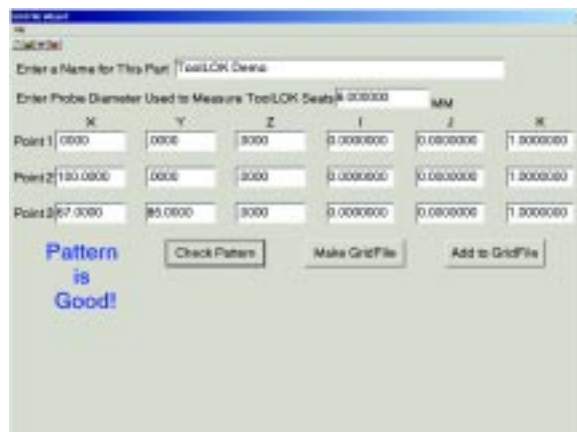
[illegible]

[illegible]

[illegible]

Enter a Name for This Part ToolLOK Demo

Enter Probe Diameter Used to Measure ToolLOK Seats 6.000000 MM

| | X | Y | Z | I | J | K |
|---|---|---|---|---|---|---|
| Point 1 | .0000 | .0000 | .0000 | 0.0000000 | 0.0000000 | 1.0000000 |
| Point 2 | 100.0000 | .0000 | .0000 | 0.0000000 | 0.0000000 | 1.0000000 |
| Point 3 | 67.0000 | 85.0000 | .0000 | 0.0000000 | 0.0000000 | 1.0000000 |

Pattern is Good!

Check Pattern

Make GridFile

Add to GridFile